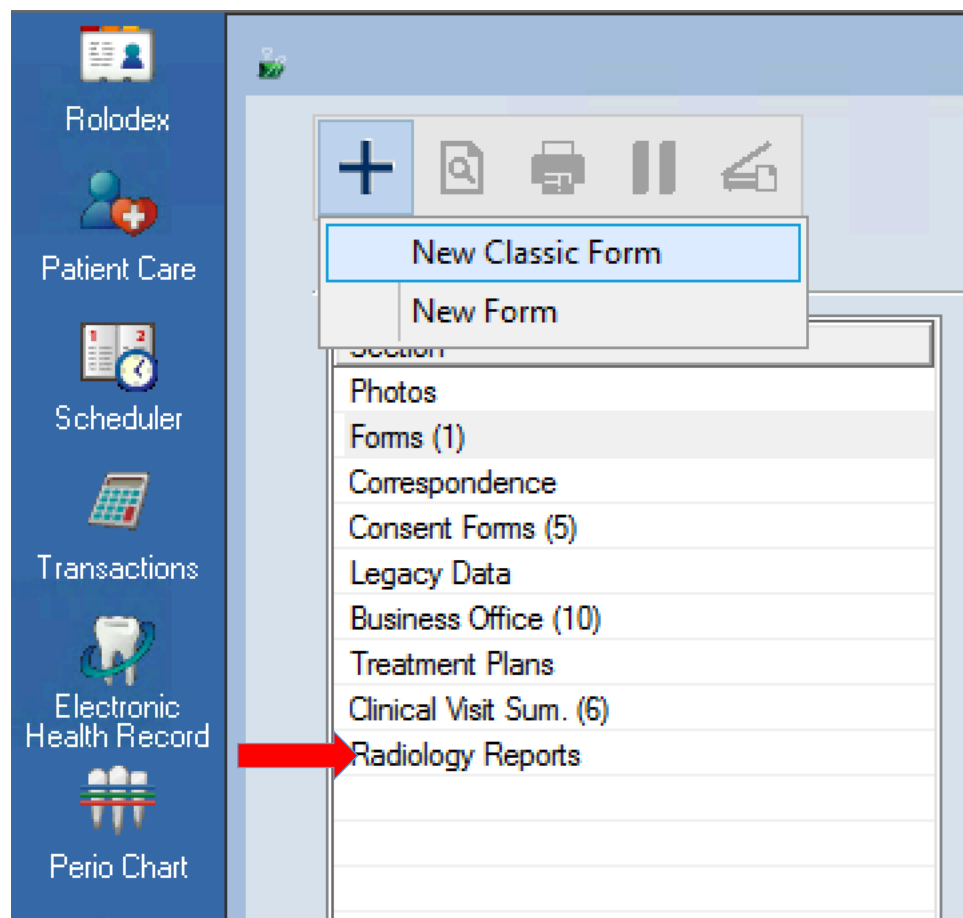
Rolodex

Patient Care

Scheduler

Transactions

Electronic Health Record

Perio Chart

New Classic Form

New Form

Section

Photos

Forms (1)

Correspondence

Consent Forms (5)

Legacy Data

Business Office (10)

Treatment Plans

Clinical Visit Sum. (6)

Radiology Reports